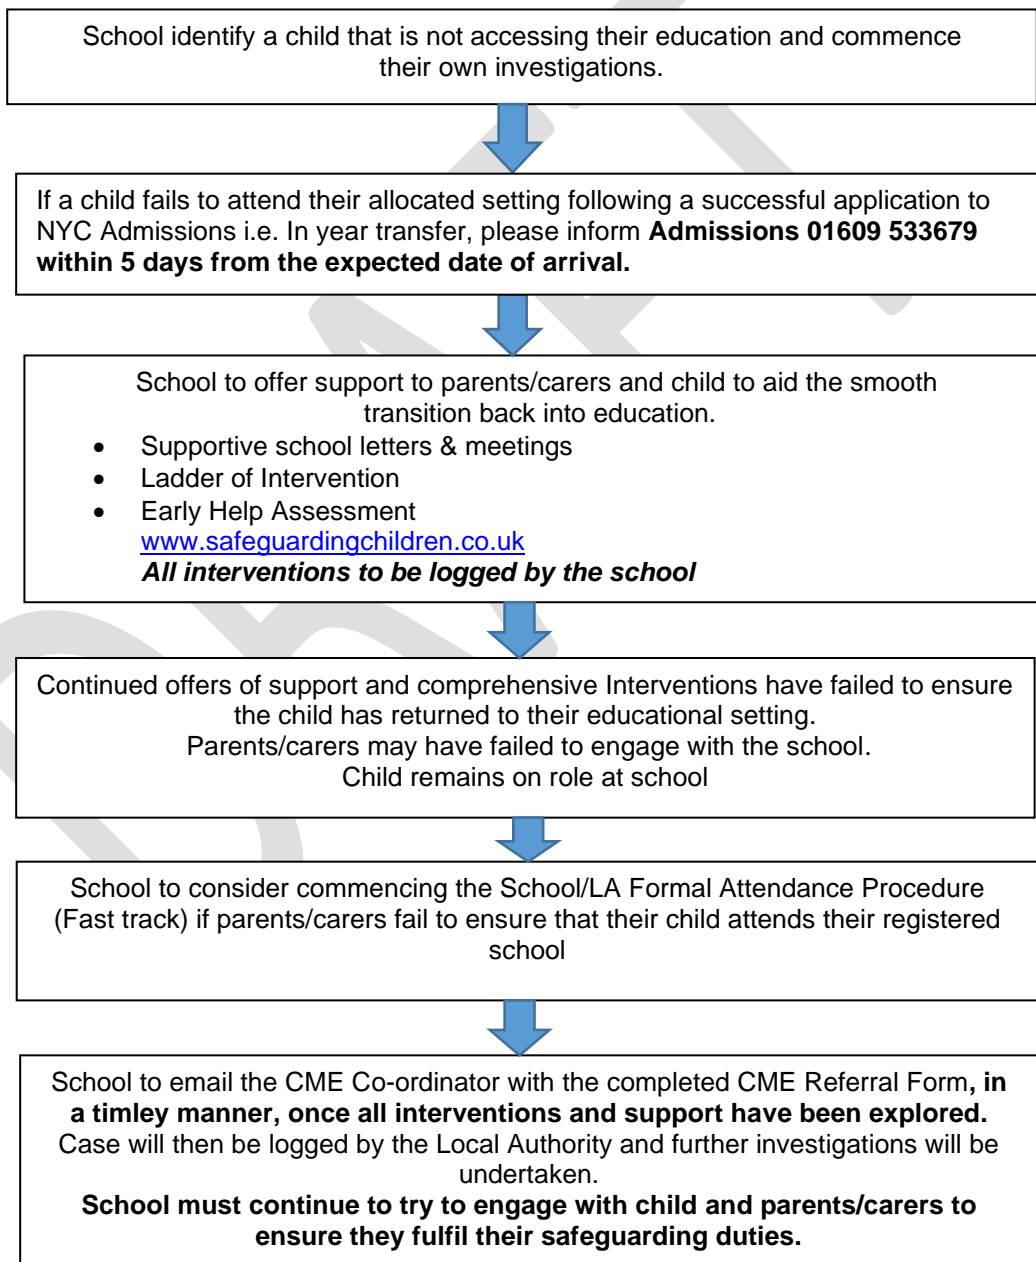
School identify a child that is not accessing their education and commence their own investigations.

If a child fails to attend their allocated setting following a successful application to NYC Admissions i.e. In year transfer, please inform **Admissions 01609 533679 within 5 days from the expected date of arrival.**

School to offer support to parents/carers and child to aid the smooth transition back into education.

- Supportive school letters & meetings
- Ladder of Intervention
- Early Help Assessment
www.safeguardingchildren.co.uk
***All interventions to be logged by the school***

Continued offers of support and comprehensive Interventions have failed to ensure the child has returned to their educational setting.
Parents/carers may have failed to engage with the school.
Child remains on role at school

School to consider commencing the School/LA Formal Attendance Procedure (Fast track) if parents/carers fail to ensure that their child attends their registered school

School to email the CME Co-ordinator with the completed CME Referral Form**, in a timley manner, once all interventions and support have been explored.**
Case will then be logged by the Local Authority and further investigations will be undertaken.
**School must continue to try to engage with child and parents/carers to ensure they fulfil their safeguarding duties.**